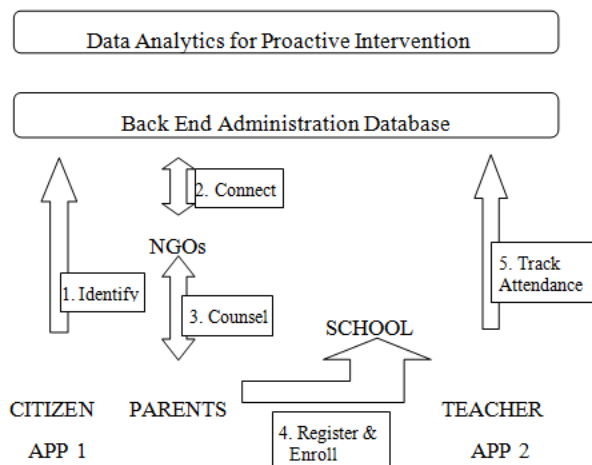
Data Analytics for Proactive Intervention

Back End Administration Database

2. Connect

NGOs

1. Identify

3. Counsel

5. Track Attendance

SCHOOL

CITIZEN

PARENTS

TEACHER

APP 1

4. Register & Enroll

APP 2